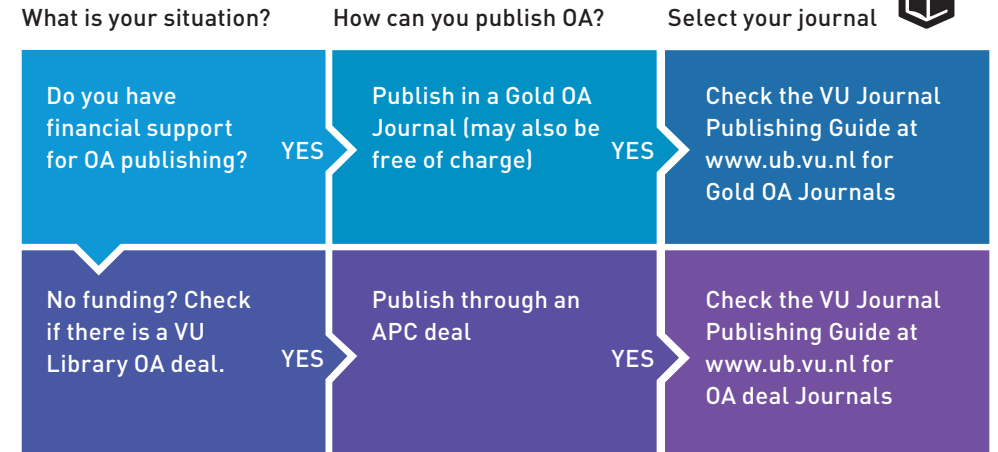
What is your situation?

How can you publish OA?

Select your journal

Do you have financial support for OA publishing?

YES

Publish in a Gold OA Journal (may also be free of charge)

YES

Check the VU Journal Publishing Guide at www.ub.vu.nl for Gold OA Journals

No funding? Check if there is a VU Library OA deal.

YES

Publish through an APC deal

YES

Check the VU Journal Publishing Guide at www.ub.vu.nl for OA deal Journals